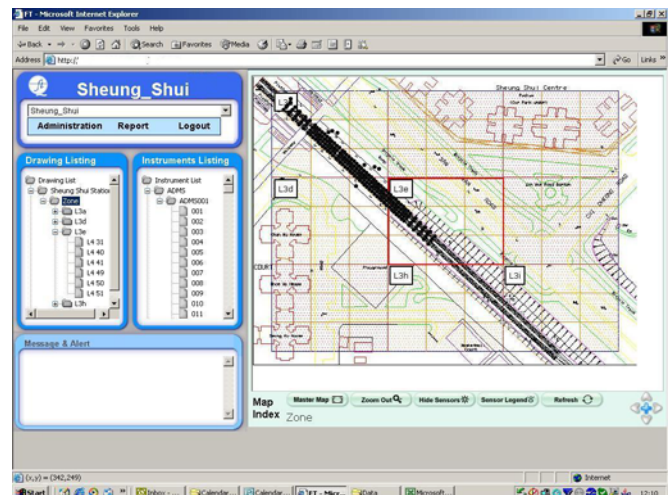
FT - Microsoft Internet Explorer

File Edit View Favorites Tools Help

Back Search Favorites Media

Address http://

Go Links

Sheung_Shui

Sheung_Shui

Administration Report Logout

Drawing Listing

Drawing List
Sheung Shui Station
Zone
L3a
L3d
L3e
L4 31
L4 40
L4 41
L4 49
L4 50
L4 51
L3h

Instruments Listing

Instrument List
ADMS
ADMS001
001
002
003
004
005
006
007
008
009
010
011

Message & Alert

Sheung Shui Centre

L3a

L3d

L3e

L3h

L3i

Master Map

Zoom Out

Hide Sensors

Sensor Legend

Refresh

Map Index Zone

(x,y) = (342,249)

Internet

Start Inbox - ... Calendar ... Calendar ... FT - Micr... Data Microsoft ... 12:10